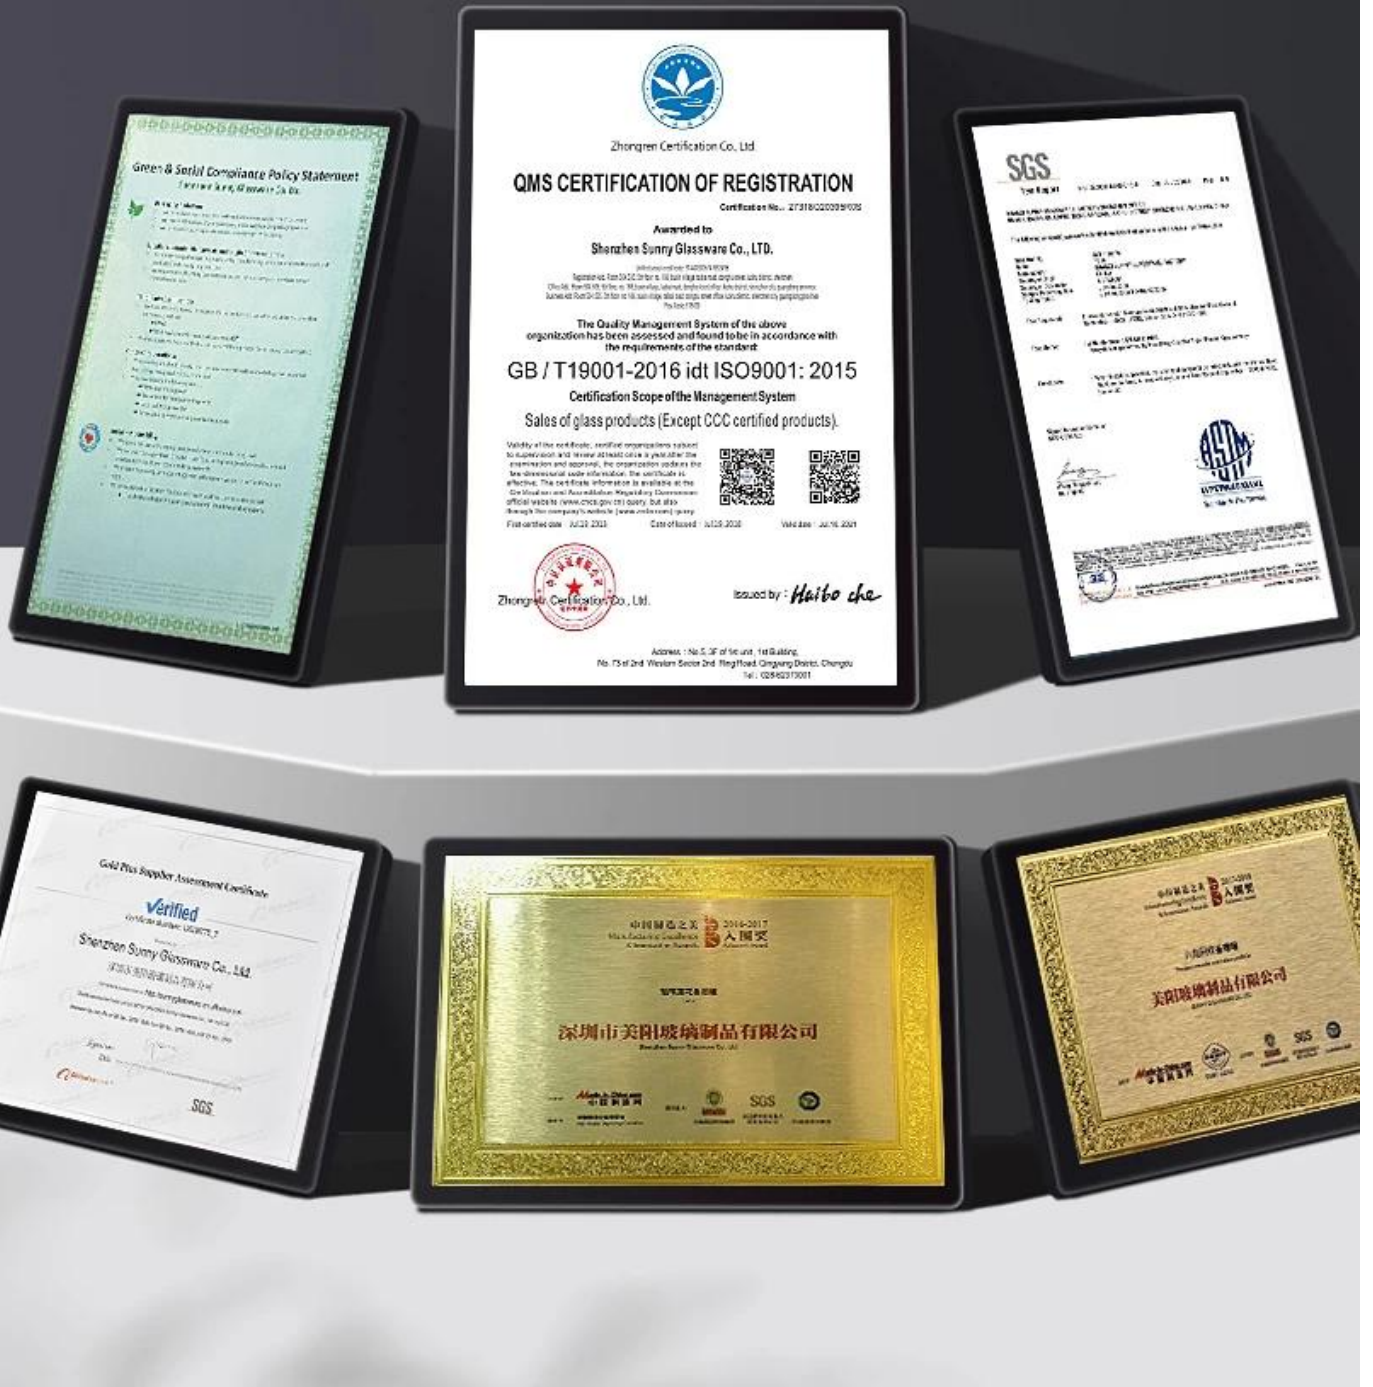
Green & Social Compliance Policy Statement
Shenzhen Sunny Glassware Co. Ltd.

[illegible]

Zhongren Certification Co., Ltd

QMS CERTIFICATION OF REGISTRATION

Certification No.: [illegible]

Awarded to

Shenzhen Sunny Glassware Co., LTD.

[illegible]

The Quality Management System of the above organization has been assessed and found to be in accordance with the requirements of the standard:

GB / T19001-2016 idt ISO9001: 2015

Certification Scope of the Management System

Sales of glass products (Except CCC certified products).

Validity of the certificate: certified organizations subject to supervision and review at least once a year after the examination and approval, the organization produces the two-dimensional code information, the certificate is effective. The certificate information is available at the Certification and Accreditation Regulatory Commission official website (www.cnca.gov.cn) query, but also through the company's website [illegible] query.

First certified date: Jul.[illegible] Date of issued: Jul.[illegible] Valid date: Jul.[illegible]

Zhongren Certification Co., Ltd.

Issued by: Haibo che

Address: No.5, 3F of 1st unit, 1st Building, No.75 of 2nd Western Section 2nd Ring Road, Qingyang District, Chengdu
Tel.: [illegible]

SGS
Test Report

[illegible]

Gold Plus Supplier Assessment Certificate
Verified
Certificate Number: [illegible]
Shenzhen Sunny Glassware Co., Ltd.
深圳市美阳玻璃制品有限公司
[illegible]
SGS

中国制造之美 2016-2017 入围奖
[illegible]
深圳市美阳玻璃制品有限公司
Shenzhen Sunny Glassware Co., Ltd.
Made-in-China.com SGS

中国制造之美 2017-2018 入围奖
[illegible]
美阳玻璃制品有限公司
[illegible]
SGS